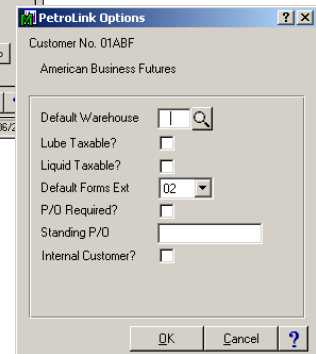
PetroLink Options ? X

Customer No. 01ABF

American Business Futures

Default Warehouse
Lube Taxable?
Liquid Taxable?
Default Forms Ext 02
P/O Required?
Standing P/O
Internal Customer?

OK Cancel ?

06/2